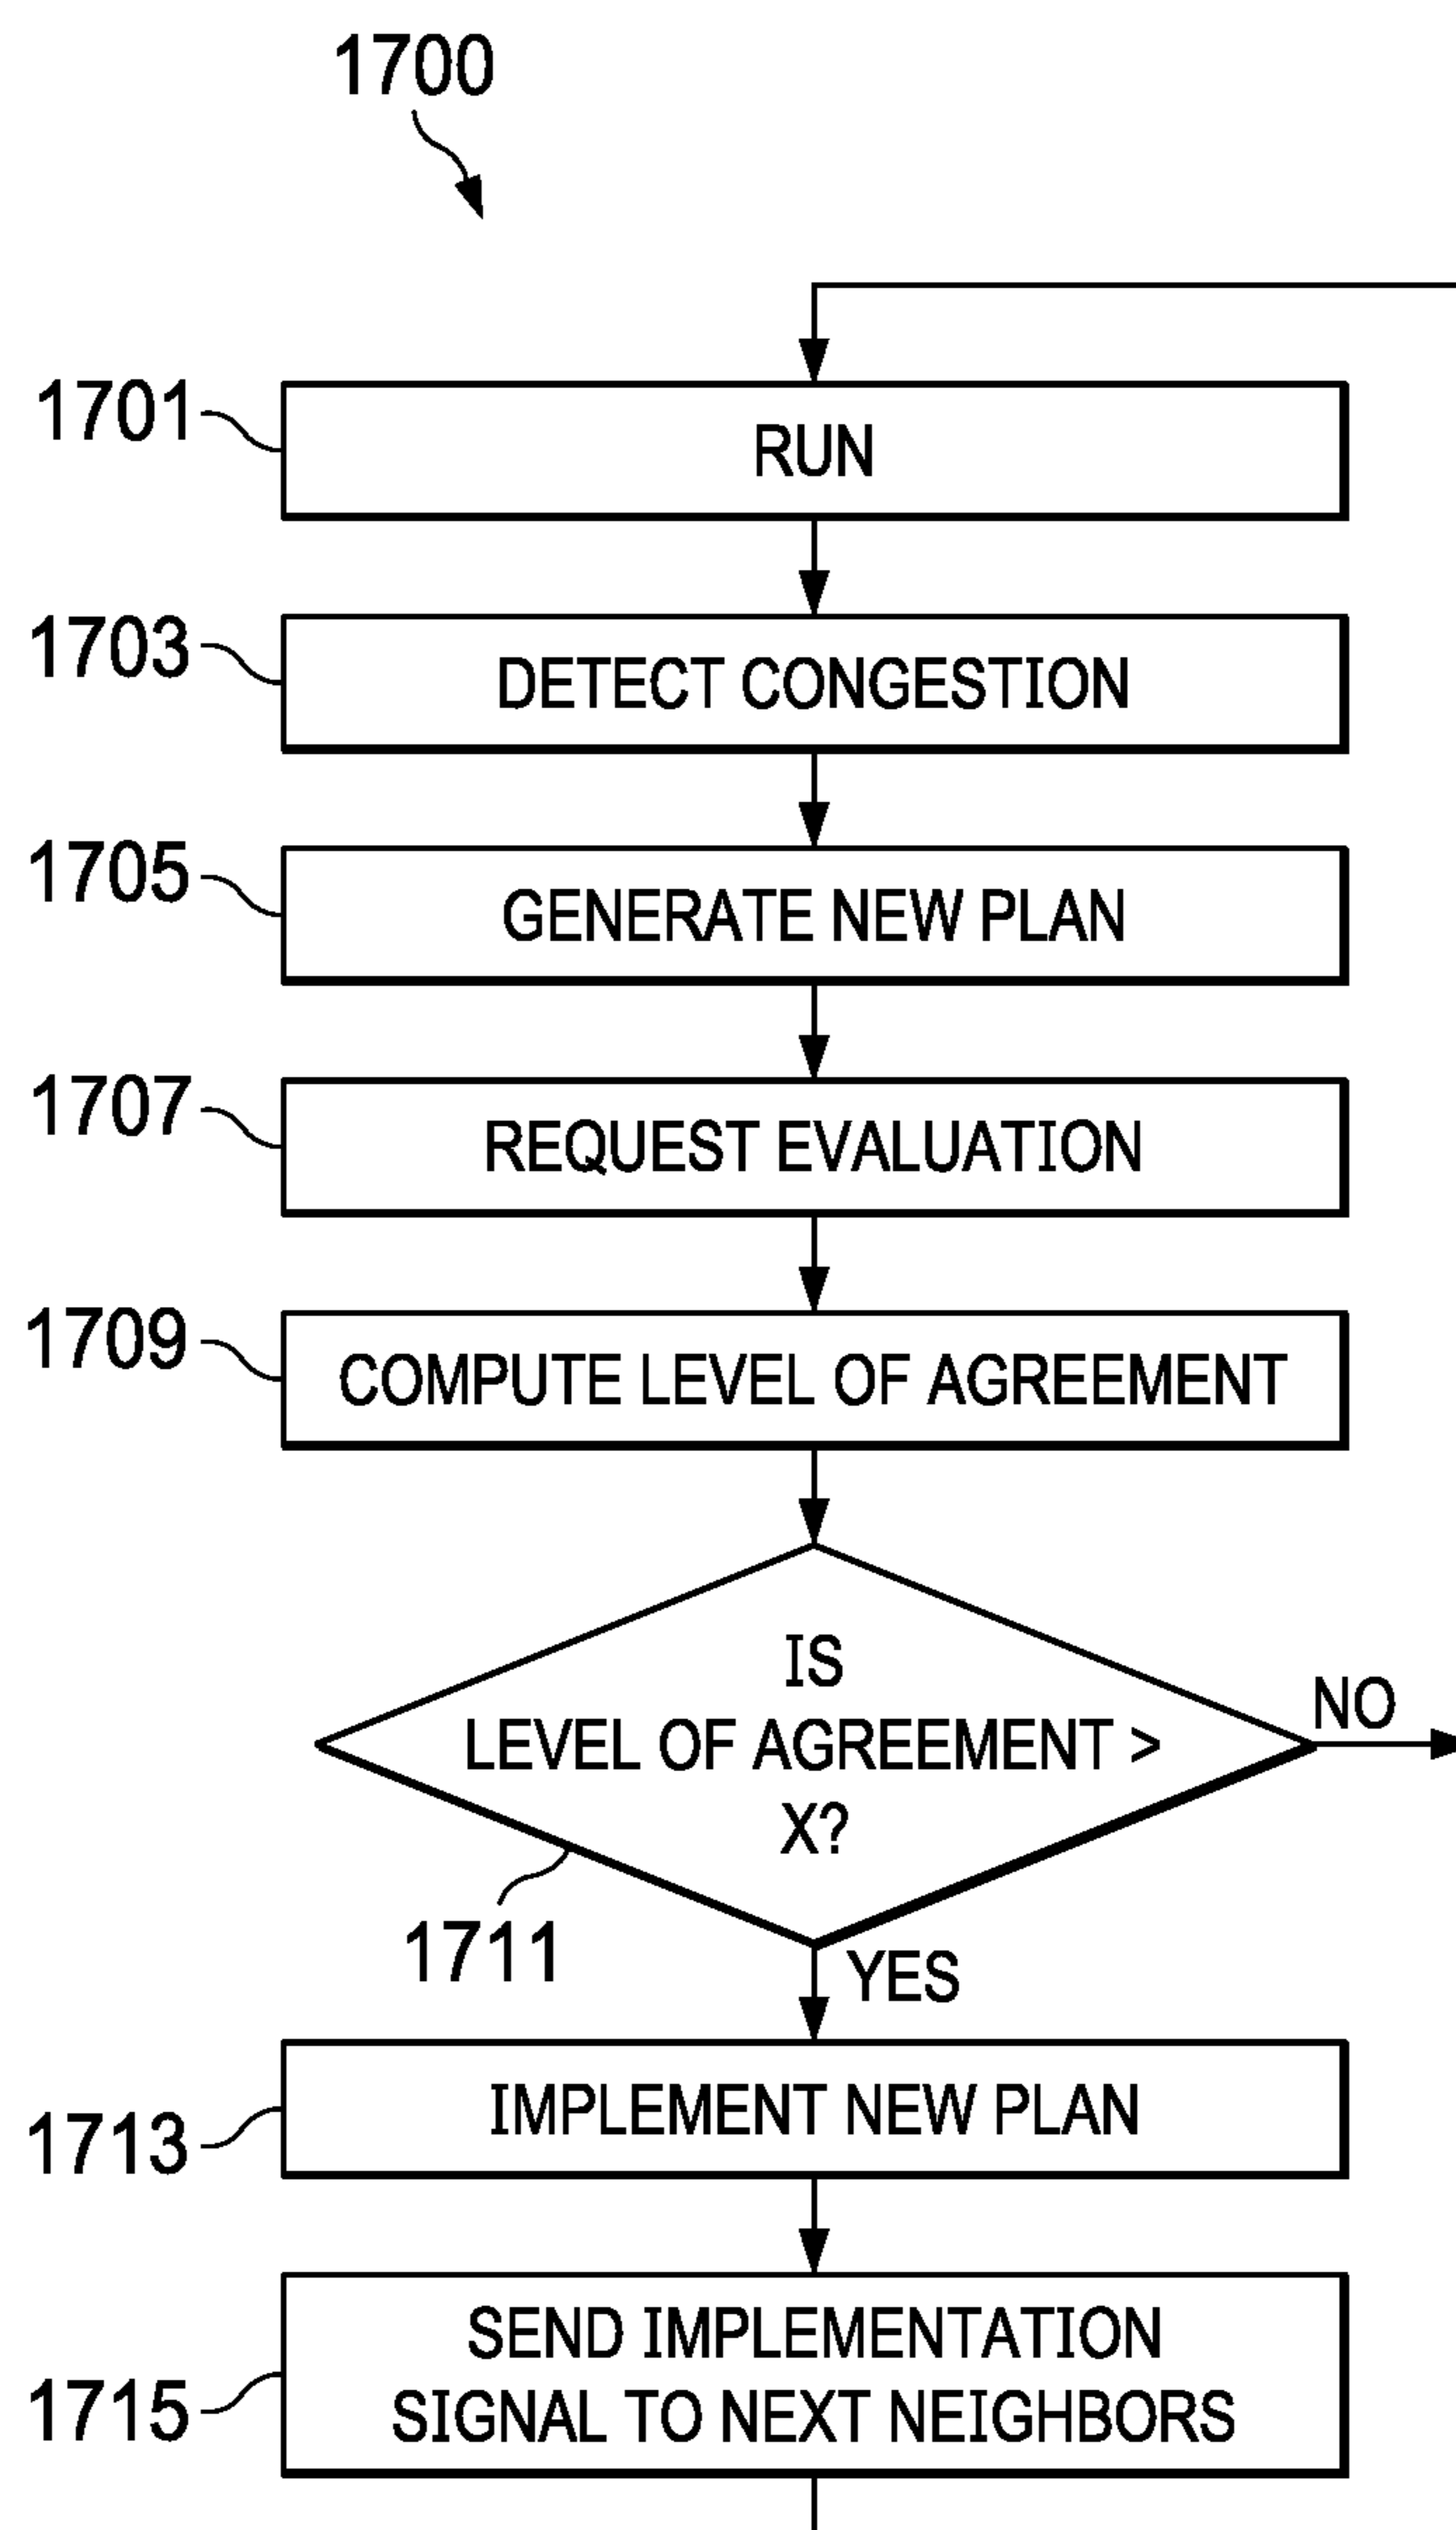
1700

1701 RUN

1703 DETECT CONGESTION

1705 GENERATE NEW PLAN

1707 REQUEST EVALUATION

1709 COMPUTE LEVEL OF AGREEMENT

IS LEVEL OF AGREEMENT > X?

NO

1711

YES

1713 IMPLEMENT NEW PLAN

1715 SEND IMPLEMENTATION SIGNAL TO NEXT NEIGHBORS